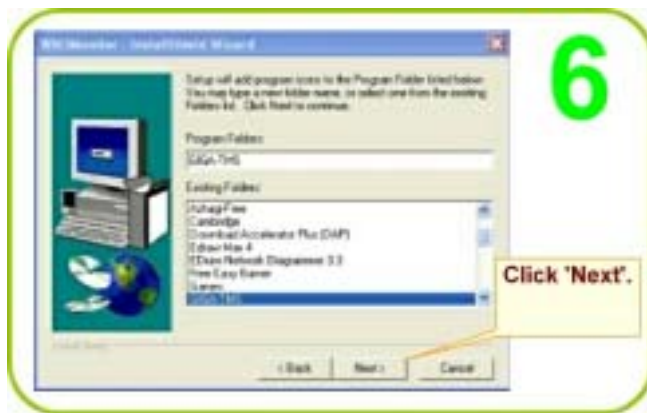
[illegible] - InstallShield Wizard

Setup will add program icons to the Program Folder listed below. You may type a new folder name, or select one from the existing Folders list. Click Next to continue.

Program Folders:

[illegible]

Existing Folders:

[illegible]
Cambridge
Download Accelerator Plus (DAP)
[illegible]
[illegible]
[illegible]
Games
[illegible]

< Back

Next >

Cancel

6

Click 'Next'.